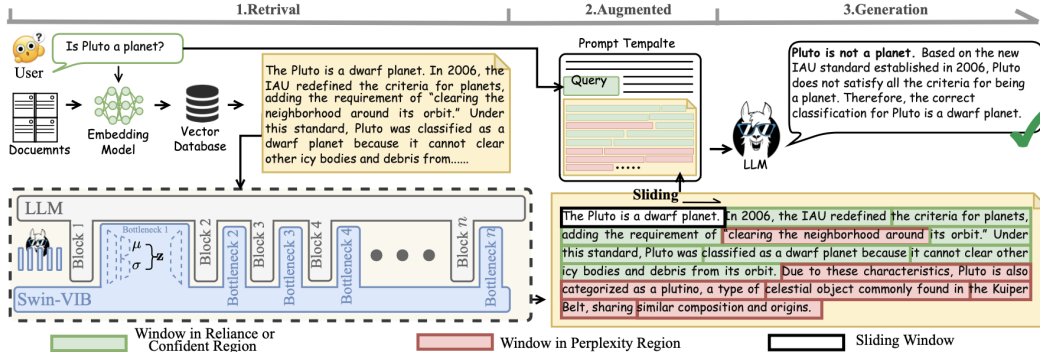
1.Retrival

2.Augmented

3.Generation

User

Is Pluto a planet?

Docuemnts

Embedding Model

Vector Database

The Pluto is a dwarf planet. In 2006, the IAU redefined the criteria for planets, adding the requirement of "clearing the neighborhood around its orbit." Under this standard, Pluto was classified as a dwarf planet because it cannot clear other icy bodies and debris from......

Prompt Tempalte

Query

......

Sliding

LLM

**Pluto is not a planet.** Based on the new IAU standard established in 2006, Pluto does not satisfy all the criteria for being a planet. Therefore, the correct classification for Pluto is a dwarf planet.

LLM

Block 1

Bottleneck 1

$\mu$

$\sigma$

$z$

Bottleneck 2

Block 2

Block 3

Bottleneck 3

Block 4

Bottleneck 4

Block $n$

Bottleneck $n$

Swin-VIB

The Pluto is a dwarf planet. In 2006, the IAU redefined the criteria for planets, adding the requirement of "clearing the neighborhood around its orbit." Under this standard, Pluto was classified as a dwarf planet because it cannot clear other icy bodies and debris from its orbit. Due to these characteristics, Pluto is also categorized as a plutino, a type of celestial object commonly found in the Kuiper Belt, sharing similar composition and origins.

Window in Reliance or Confident Region

Window in Perplexity Region

Sliding Window